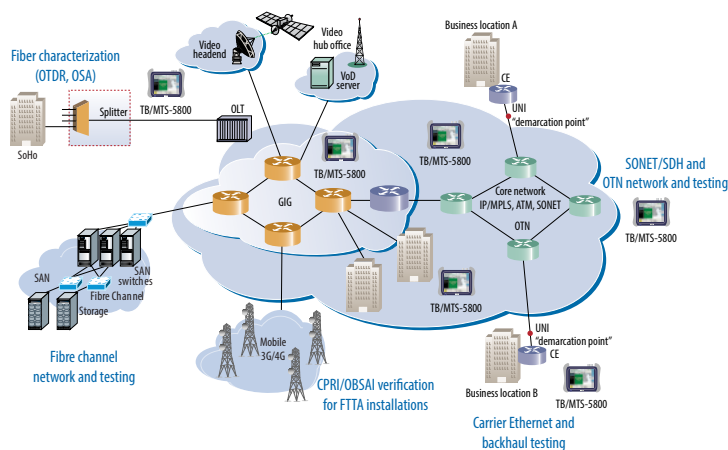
Fiber characterization (OTDR, OSA)

SoHo

Splitter

TB/MTS-5800

OLT

Video headend

Video hub office

VoD server

Business location A

CE

UNI

"demarcation point"

TB/MTS-5800

TB/MTS-5800

GIG

Core network IP/MPLS, ATM, SONET

OTN

SONET/SDH and OTN network and testing

TB/MTS-5800

SAN

SAN switches

Fibre Channel

Storage

TB/MTS-5800

Fibre channel network and testing

Mobile 3G/4G

CPRI/OBSAI verification for FTTA installations

UNI

"demarcation point"

CE

Business location B

TB/MTS-5800

Carrier Ethernet and backhaul testing